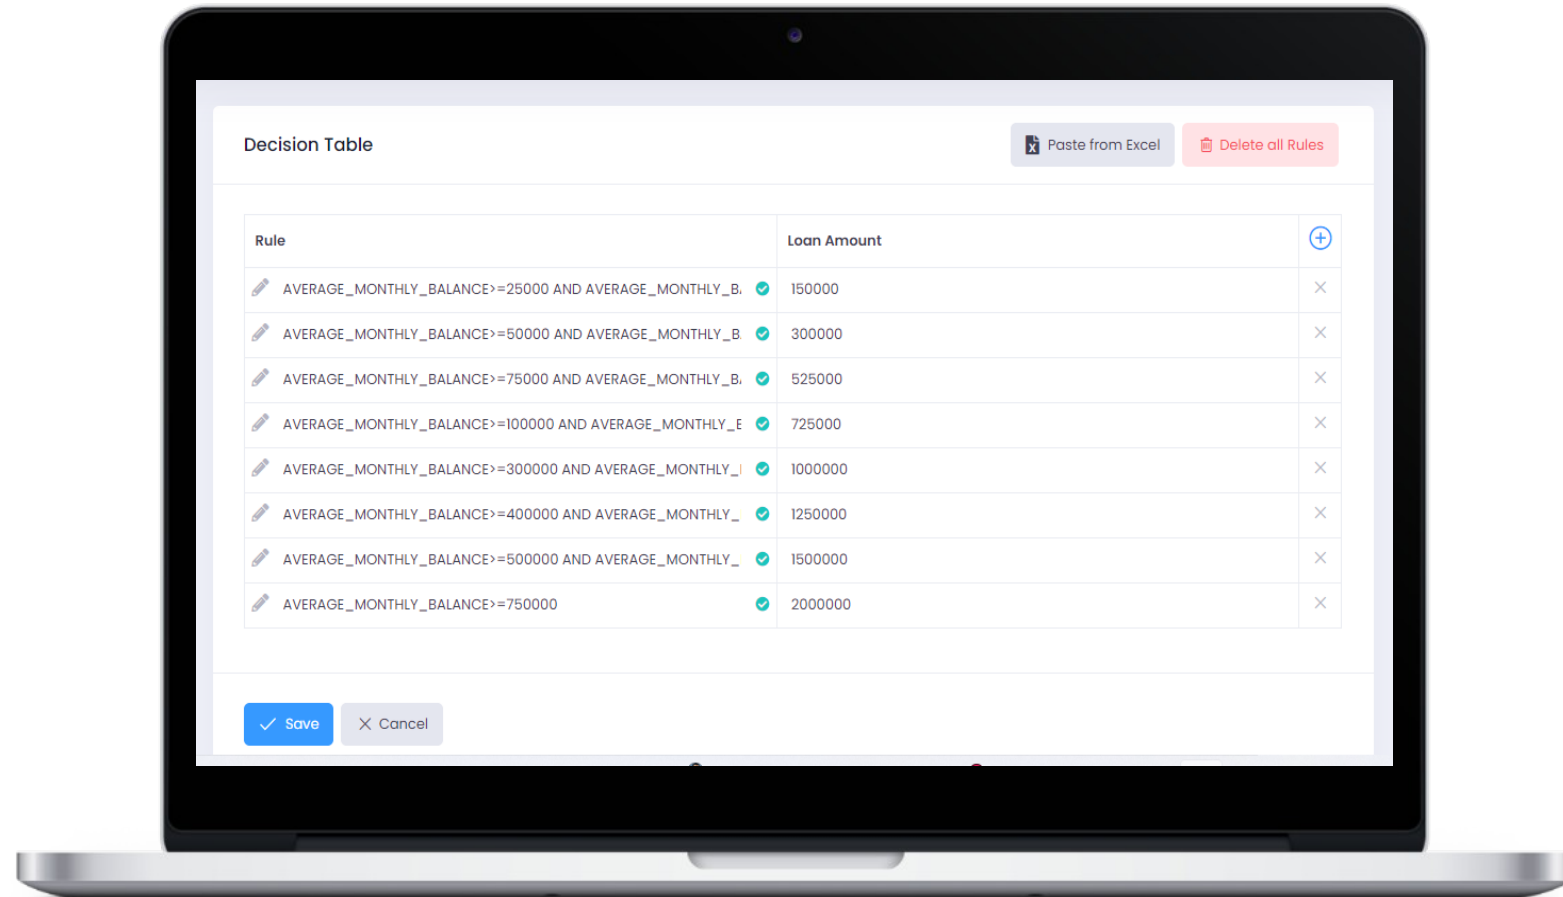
Decision Table

Paste from Excel

Delete all Rules

| Rule | Loan Amount |
|---|---|
| AVERAGE_MONTHLY_BALANCE>=25000 AND AVERAGE_MONTHLY_B. | 150000 |
| AVERAGE_MONTHLY_BALANCE>=50000 AND AVERAGE_MONTHLY_B | 300000 |
| AVERAGE_MONTHLY_BALANCE>=75000 AND AVERAGE_MONTHLY_B. | 525000 |
| AVERAGE_MONTHLY_BALANCE>=100000 AND AVERAGE_MONTHLY_E | 725000 |
| AVERAGE_MONTHLY_BALANCE>=300000 AND AVERAGE_MONTHLY_I | 1000000 |
| AVERAGE_MONTHLY_BALANCE>=400000 AND AVERAGE_MONTHLY_ | 1250000 |
| AVERAGE_MONTHLY_BALANCE>=500000 AND AVERAGE_MONTHLY_ | 1500000 |
| AVERAGE_MONTHLY_BALANCE>=750000 | 2000000 |

Save

Cancel